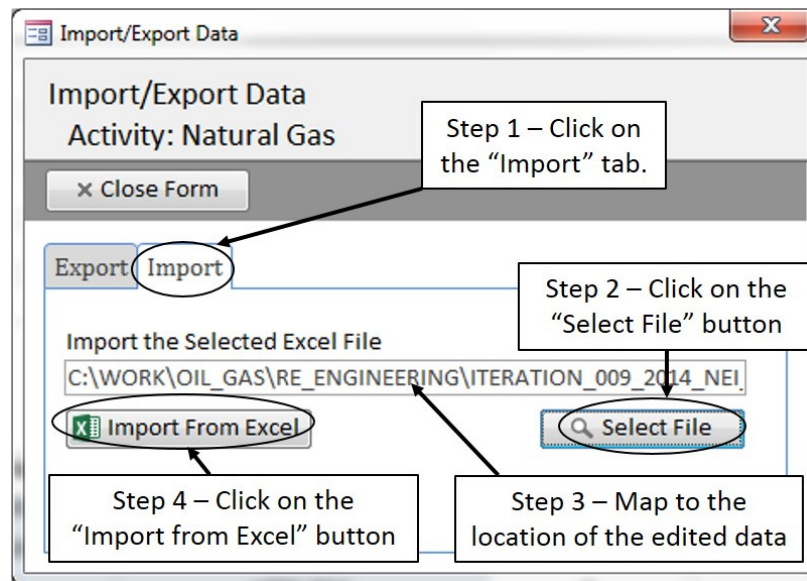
Import/Export Data

Import/Export Data
Activity: Natural Gas

Step 1 – Click on the "Import" tab.

× Close Form

Export Import

Step 2 – Click on the "Select File" button

Import the Selected Excel File

C:\WORK\OIL_GAS\RE_ENGINEERING\ITERATION_009_2014_NEI

Import From Excel

Select File

Step 4 – Click on the "Import from Excel" button

Step 3 – Map to the location of the edited data